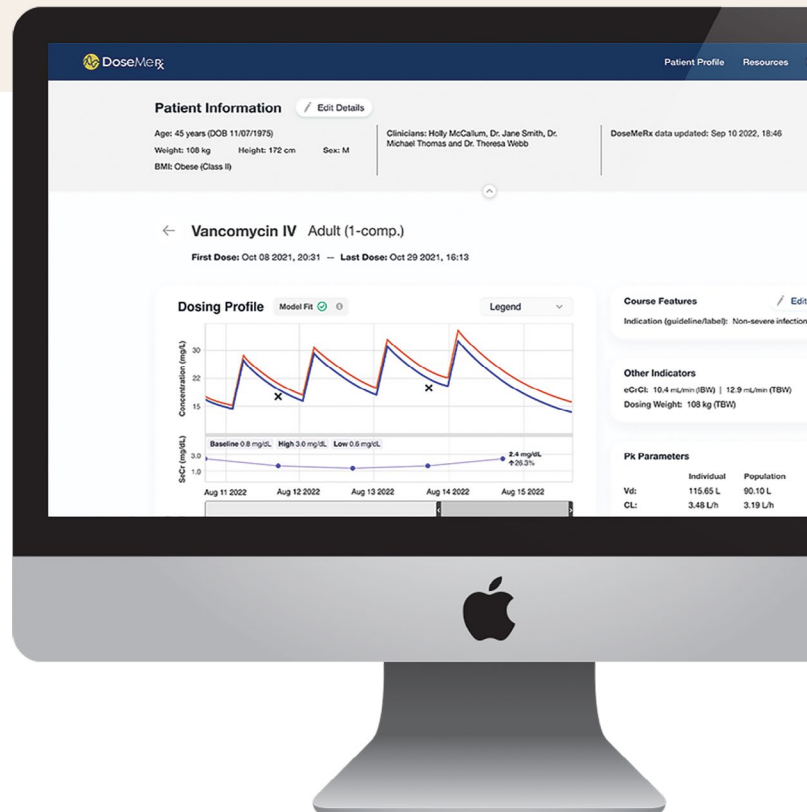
DoseMeRx

Patient Profile Resources

Patient Information

Edit Details

Age: 45 years (DOB 11/07/1975)

Weight: 108 kg Height: 172 cm Sex: M

BMI: Obese (Class II)

Clinicians: Holly McCallum, Dr. Jane Smith, Dr. Michael Thomas and Dr. Theresa Webb

DoseMeRx data updated: Sep 10 2022, 18:46

Vancomycin IV Adult (1-comp.)

First Dose: Oct 08 2021, 20:31 — Last Dose: Oct 29 2021, 16:13

Dosing Profile Model Fit

Legend

Concentration (mg/L)

30

22

15

Baseline 0.8 mg/dL High 3.0 mg/dL Low 0.6 mg/dL

SeCr (mg/dL)

3.0

1.0

2.4 mg/dL

↑26.3%

Aug 11 2022 Aug 12 2022 Aug 13 2022 Aug 14 2022 Aug 15 2022

Course Features

Edit

Indication (guideline/label): Non-severe infection

Other Indicators

eCrCl: 10.4 mL/min (IBW) | 12.9 mL/min (TBW)

Dosing Weight: 108 kg (TBW)

Pk Parameters

| | Individual | Population |
|---|---|---|
| Vd: | 115.65 L | 90.10 L |
| CL: | 3.48 L/h | 3.19 L/h |